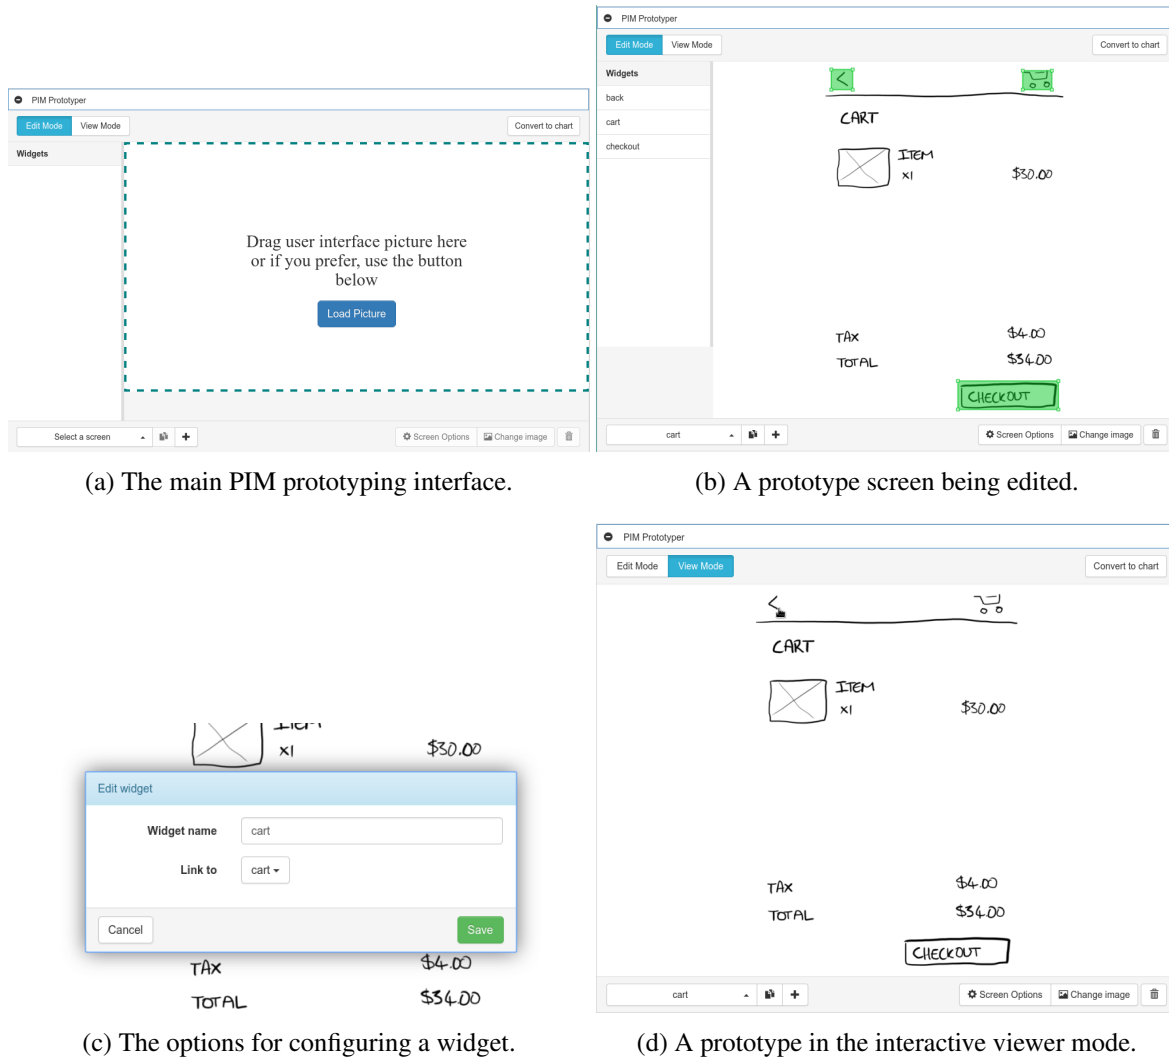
PIM Prototyper

Edit Mode View Mode

Convert to chart

Widgets

Drag user interface picture here or if you prefer, use the button below

Load Picture

Select a screen

Screen Options Change image

(a) The main PIM prototyping interface.

PIM Prototyper

Edit Mode View Mode

Convert to chart

Widgets

back

cart

checkout

CART

ITEM
x1

$30.00

TAX $4.00

TOTAL $34.00

CHECKOUT

cart

Screen Options Change image

(b) A prototype screen being edited.

x1 $30.00

Edit widget

Widget name cart

Link to cart

Cancel Save

TAX $4.00

TOTAL $34.00

(c) The options for configuring a widget.

PIM Prototyper

Edit Mode View Mode

Convert to chart

CART

ITEM
x1

$30.00

TAX $4.00

TOTAL $34.00

CHECKOUT

cart

Screen Options Change image

(d) A prototype in the interactive viewer mode.